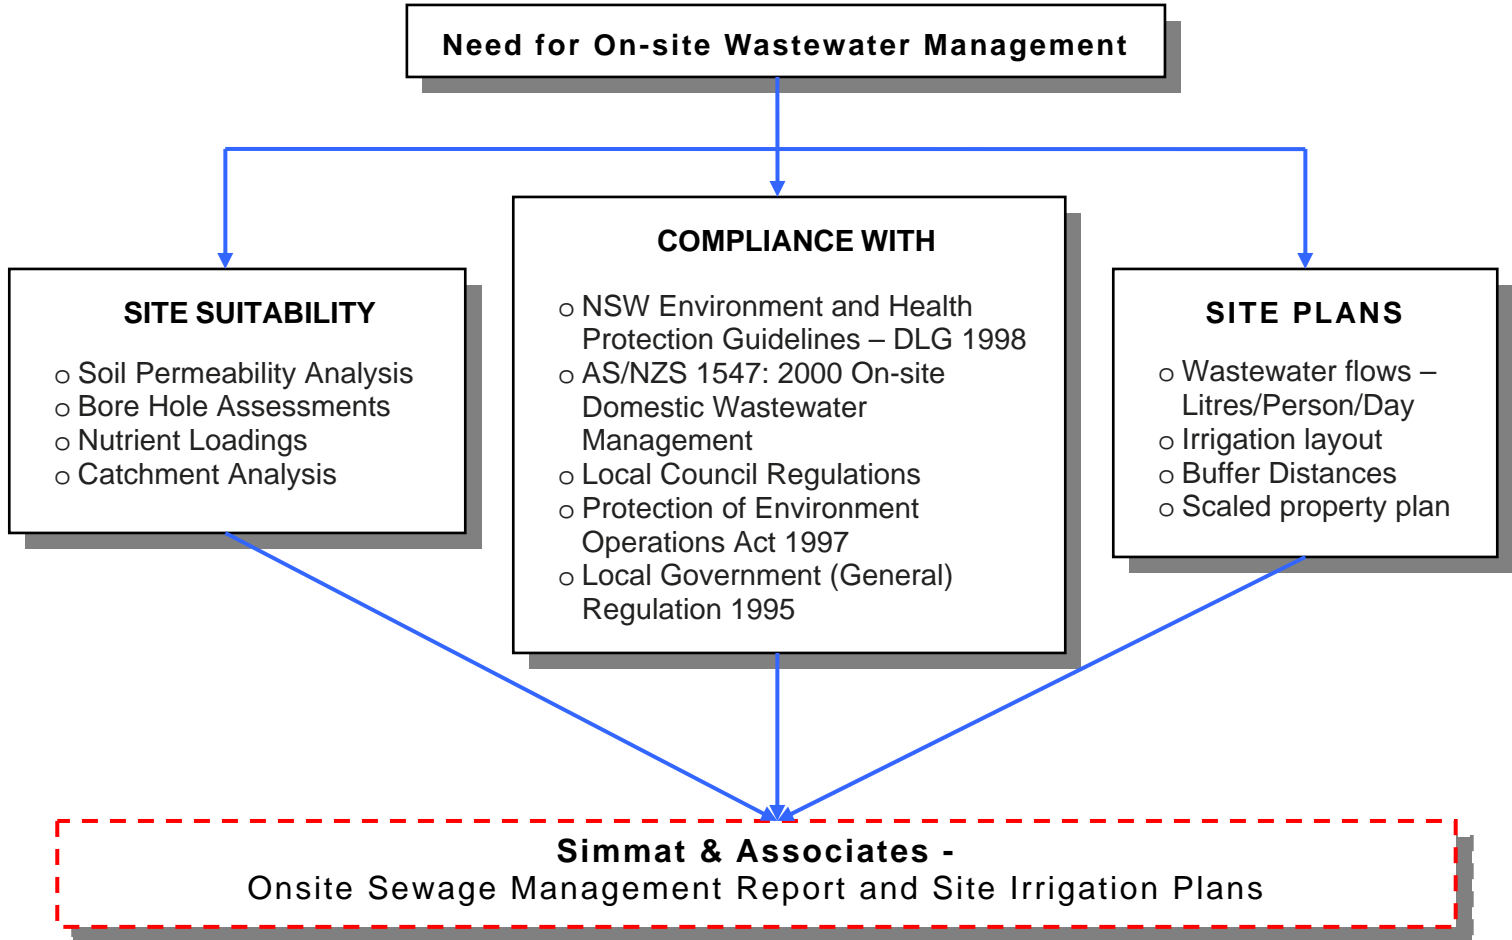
Need for On-site Wastewater Management

SITE SUITABILITY

o Soil Permeability Analysis
o Bore Hole Assessments
o Nutrient Loadings
o Catchment Analysis

COMPLIANCE WITH

o NSW Environment and Health Protection Guidelines – DLG 1998
o AS/NZS 1547: 2000 On-site Domestic Wastewater Management
o Local Council Regulations
o Protection of Environment Operations Act 1997
o Local Government (General) Regulation 1995

SITE PLANS

o Wastewater flows – Litres/Person/Day
o Irrigation layout
o Buffer Distances
o Scaled property plan

Simmat & Associates -
Onsite Sewage Management Report and Site Irrigation Plans